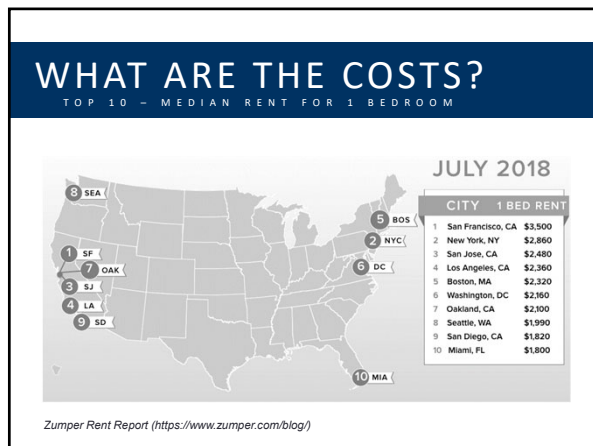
WHAT ARE THE COSTS?
TOP 10 – MEDIAN RENT FOR 1 BEDROOM

JULY 2018

8 SEA
5 BOS
2 NYC
6 DC
1 SF
7 OAK
3 SJ
4 LA
9 SD
10 MIA

| | CITY | 1 BED RENT |
|---|---|---|
| 1 | San Francisco, CA | \$3,500 |
| 2 | New York, NY | \$2,860 |
| 3 | San Jose, CA | \$2,480 |
| 4 | Los Angeles, CA | \$2,360 |
| 5 | Boston, MA | \$2,320 |
| 6 | Washington, DC | \$2,160 |
| 7 | Oakland, CA | \$2,100 |
| 8 | Seattle, WA | \$1,990 |
| 9 | San Diego, CA | \$1,820 |
| 10 | Miami, FL | \$1,800 |

Zumper Rent Report (https://www.zumper.com/blog/)